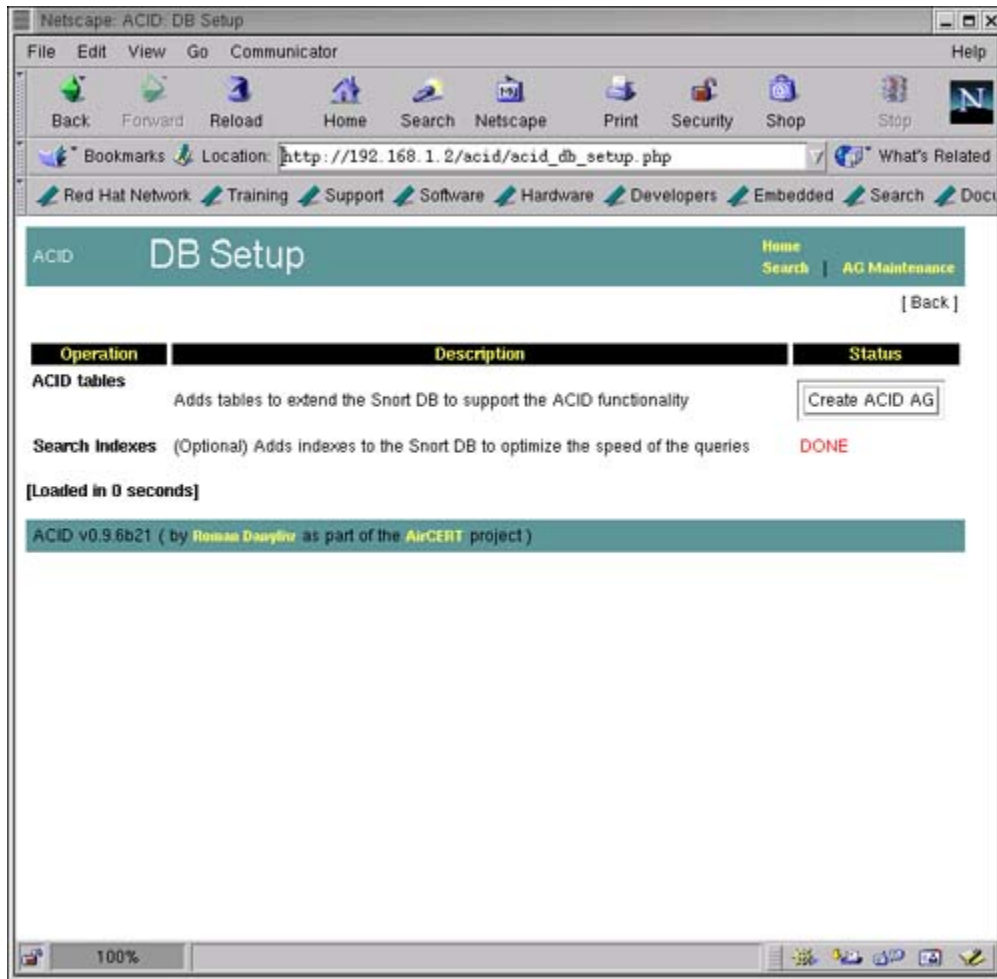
Netscape: ACID: DB Setup

File Edit View Go Communicator Help

Back Forward Reload Home Search Netscape Print Security Shop Stop

Bookmarks Location: http://192.168.1.2/acid/acid_db_setup.php What's Related

Red Hat Network Training Support Software Hardware Developers Embedded Search Docu

ACID DB Setup

Home
Search | AG Maintenance

[ Back ]

| Operation | Description | Status |
|---|---|---|
| ACID tables | Adds tables to extend the Snort DB to support the ACID functionality | Create ACID AG |
| Search Indexes | (Optional) Adds indexes to the Snort DB to optimize the speed of the queries | DONE |

[Loaded in 0 seconds]

ACID v0.9.6b21 ( by Roman Danyliw as part of the AirCERT project )

100%